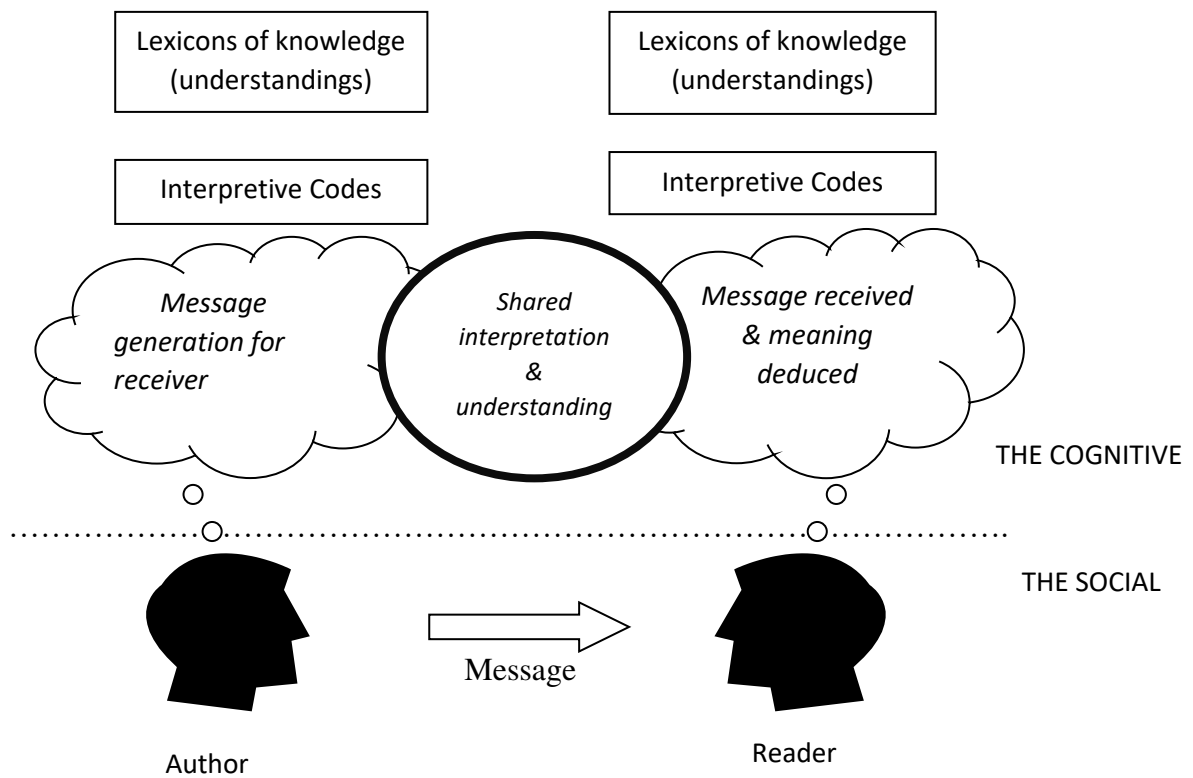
Lexicons of knowledge (understandings)

Lexicons of knowledge (understandings)

Interpretive Codes

Interpretive Codes

Message generation for receiver

Shared interpretation & understanding

Message received & meaning deduced

THE COGNITIVE

THE SOCIAL

Message

Author

Reader